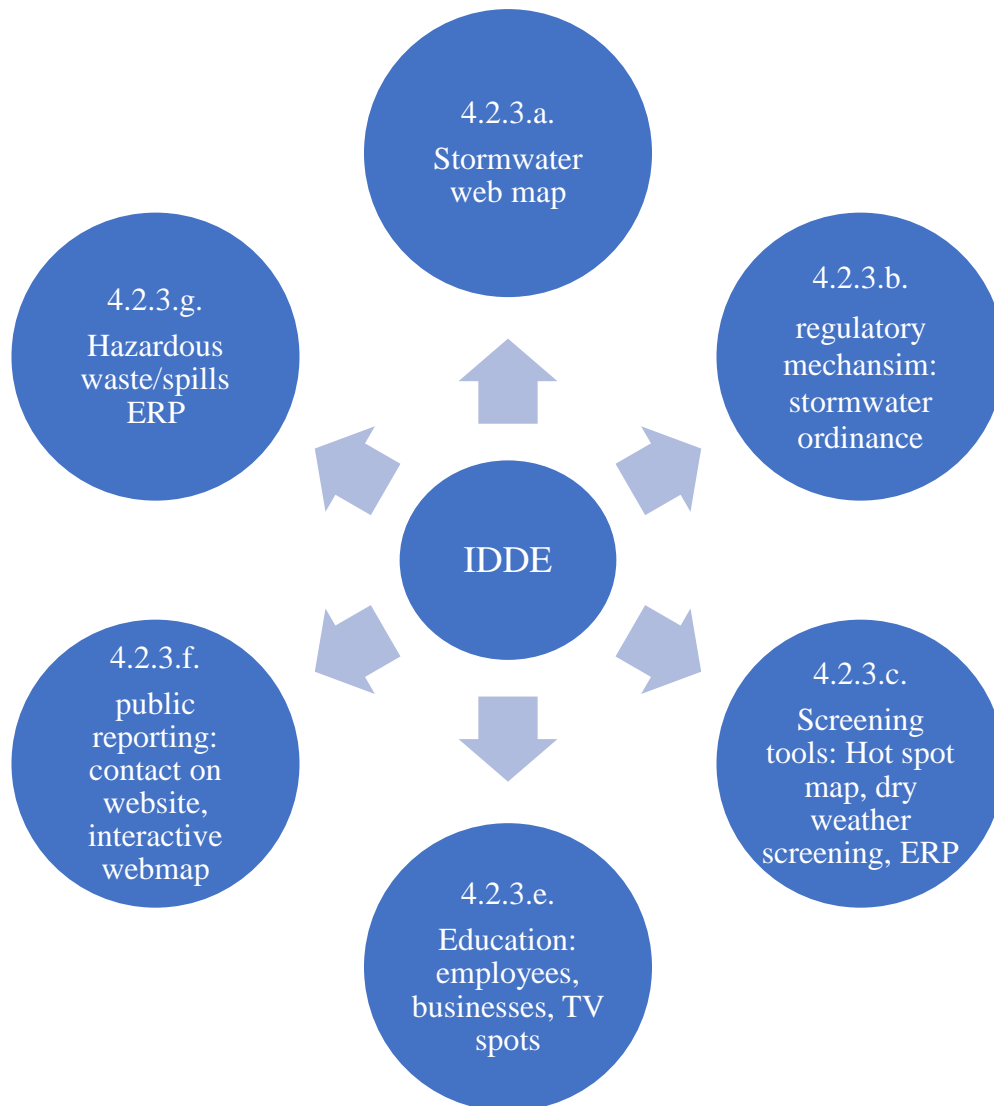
4.2.3.a.
Stormwater web map

4.2.3.g.
Hazardous waste/spills ERP

4.2.3.b.
regulatory mechansim: stormwater ordinance

IDDE

4.2.3.f.
public reporting: contact on website, interactive webmap

4.2.3.c.
Screening tools: Hot spot map, dry weather screening, ERP

4.2.3.e.
Education: employees, businesses, TV spots